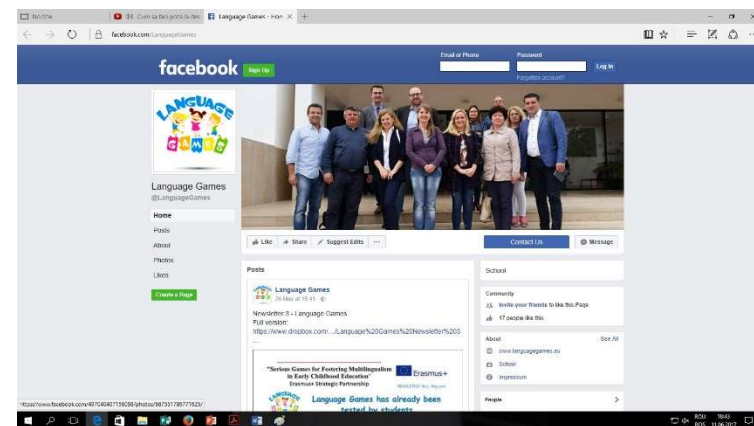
New tab | (1) Cum sa faci poza la des | Language Games - Hom × | +

facebook.com/LanguageGames

facebook Sign Up

Email or Phone | Password | Log In

Forgotten account?

LANGUAGE GAMES

Language Games
@LanguageGames

Home
Posts
About
Photos
Likes

Create a Page

Like | Share | Suggest Edits | ···

Contact Us | Message

Posts

Language Games
26 Mai at 15:41 ·

Newsletter 8 - Language Games
Full version:
https://www.dropbox.com/.../Language%20Games%20Newsletter%203 ...

"Serious Games for Fostering Multilingualism in Early Childhood Education"
Erasmus Strategic Partnership

Erasmus+

Language Games has already been tested by students

School

Community
Invite your friends to like this Page
17 people like this

About | See All
www.languagegames.eu
School
Impressum

People

https://www.facebook.com/497040407756088/photos/867501786771823/

RO 18:43 11.06.2017